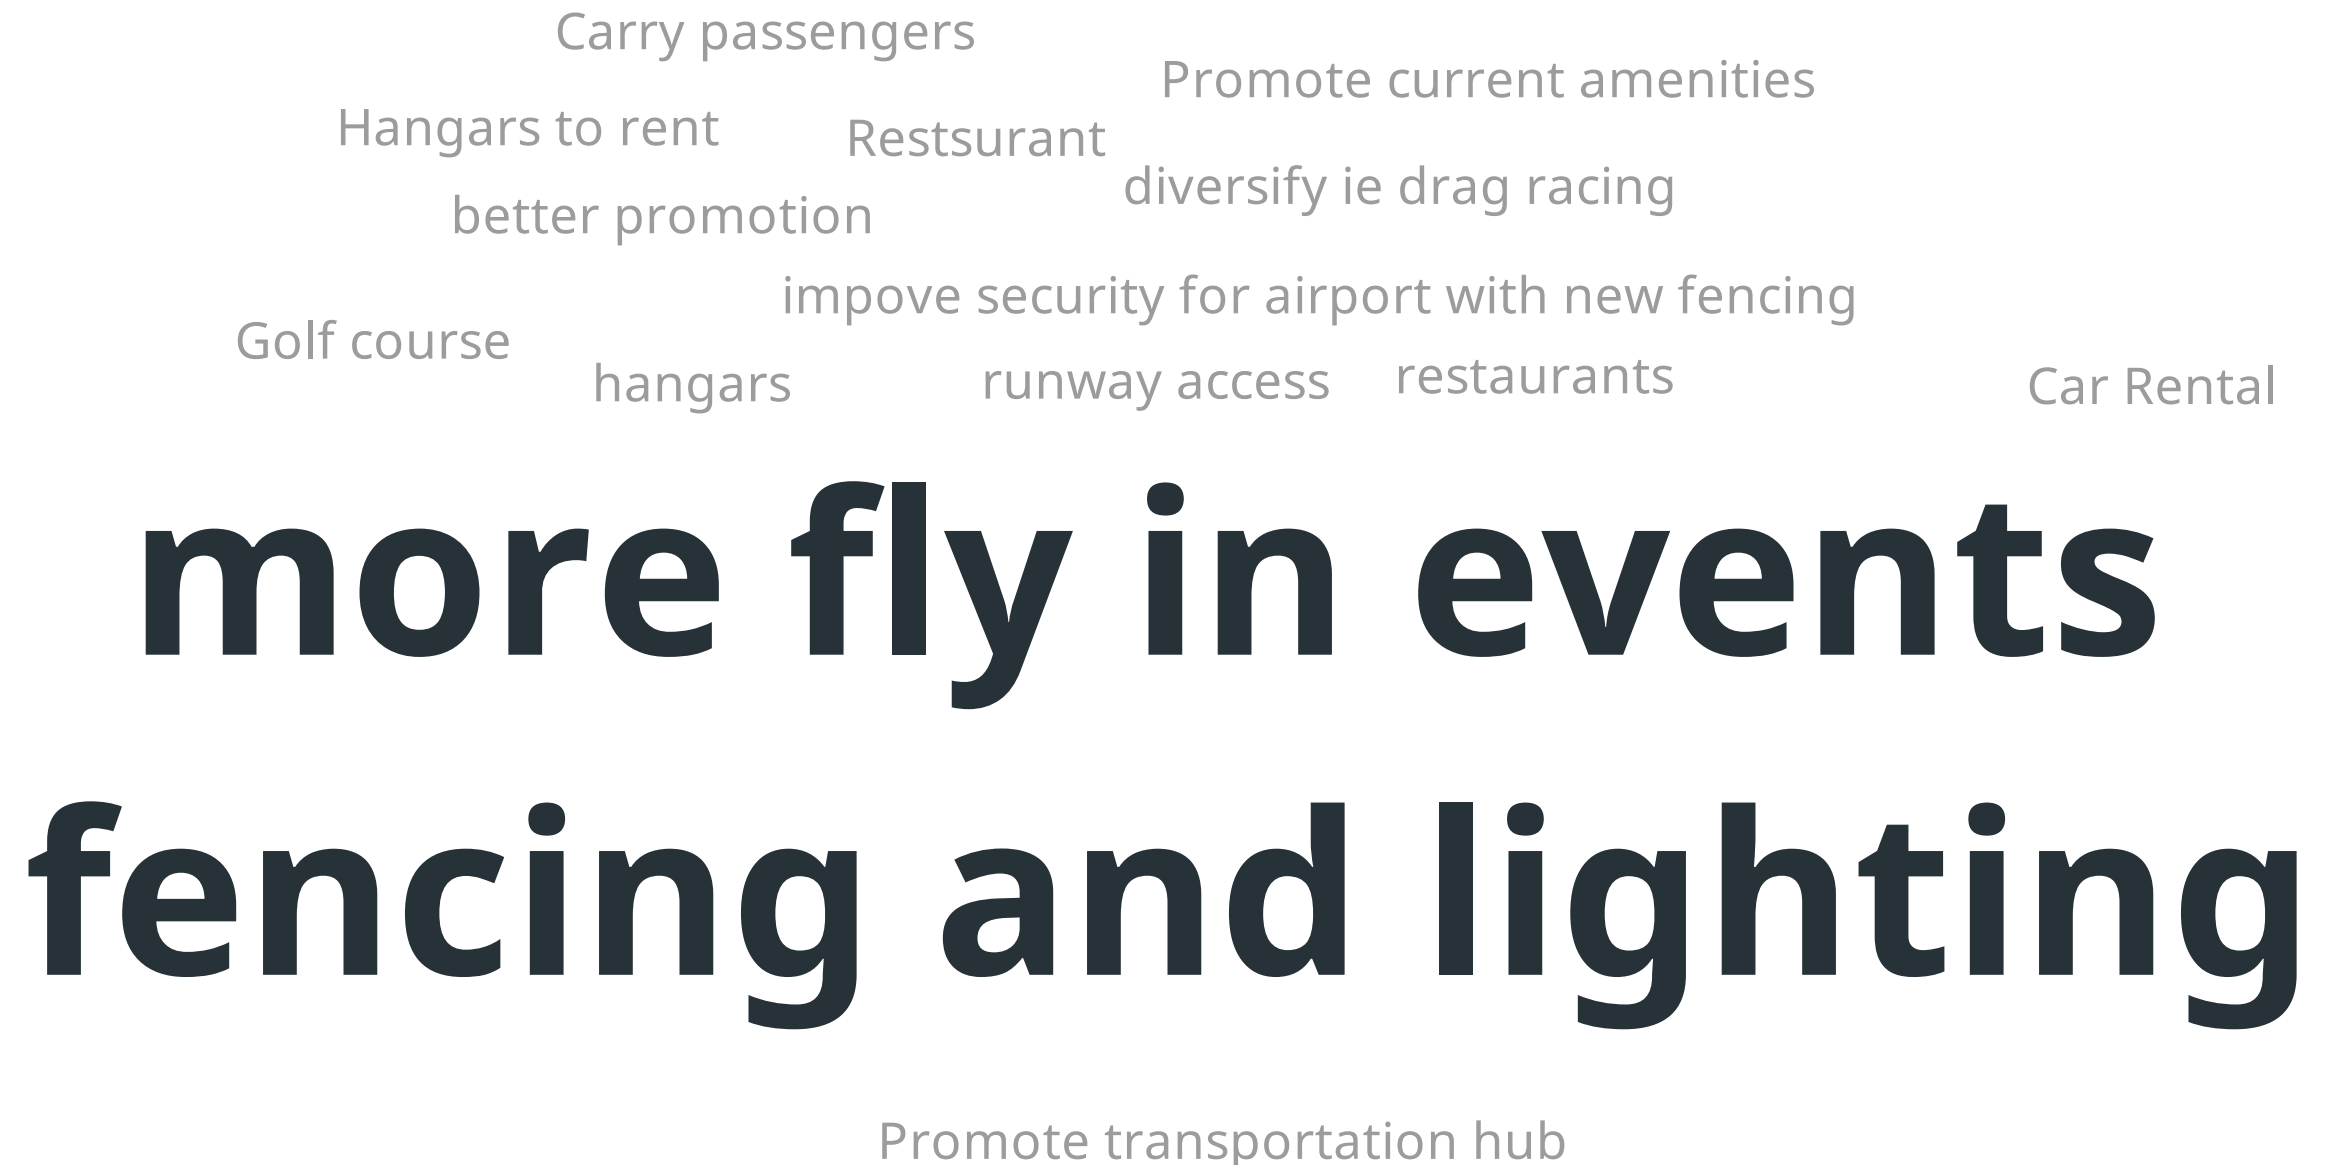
Carry passengers

Promote current amenities

Hangars to rent

Restsurant

diversify ie drag racing

better promotion

impove security for airport with new fencing

Golf course

hangars

runway access

restaurants

Car Rental

more fly in events

fencing and lighting

Promote transportation hub